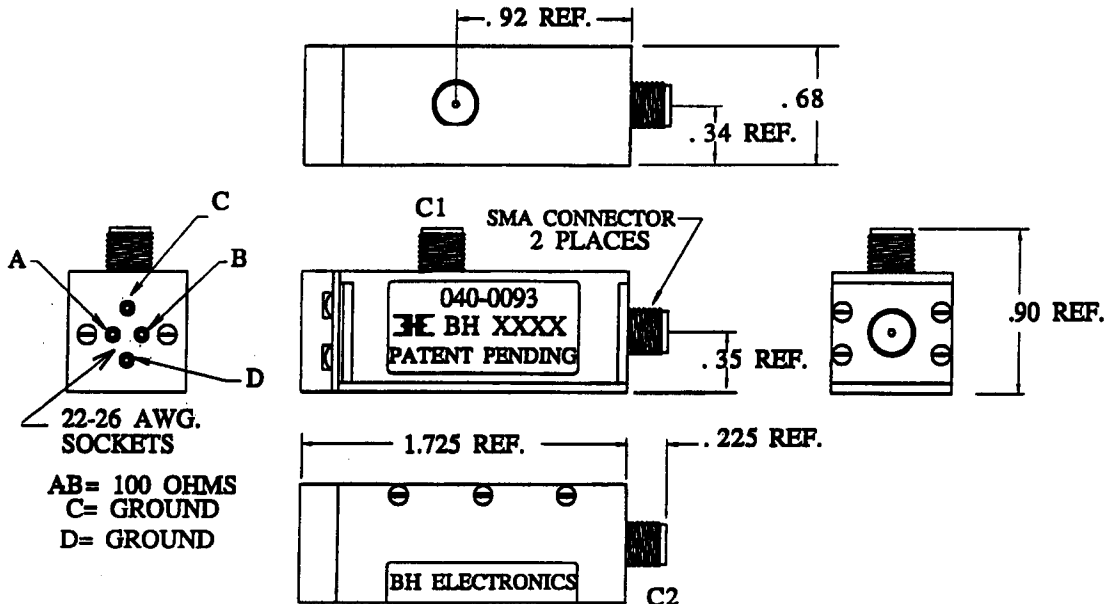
. 92 REF.

. 68

. 34 REF.

C

A

B

D

22-26 AWG. SOCKETS

AB= 100 OHMS
C= GROUND
D= GROUND

C1

SMA CONNECTOR 2 PLACES

040-0093
BH XXXX
PATENT PENDING

. 35 REF.

.90 REF.

1.725 REF.

. 225 REF.

BH ELECTRONICS

C2